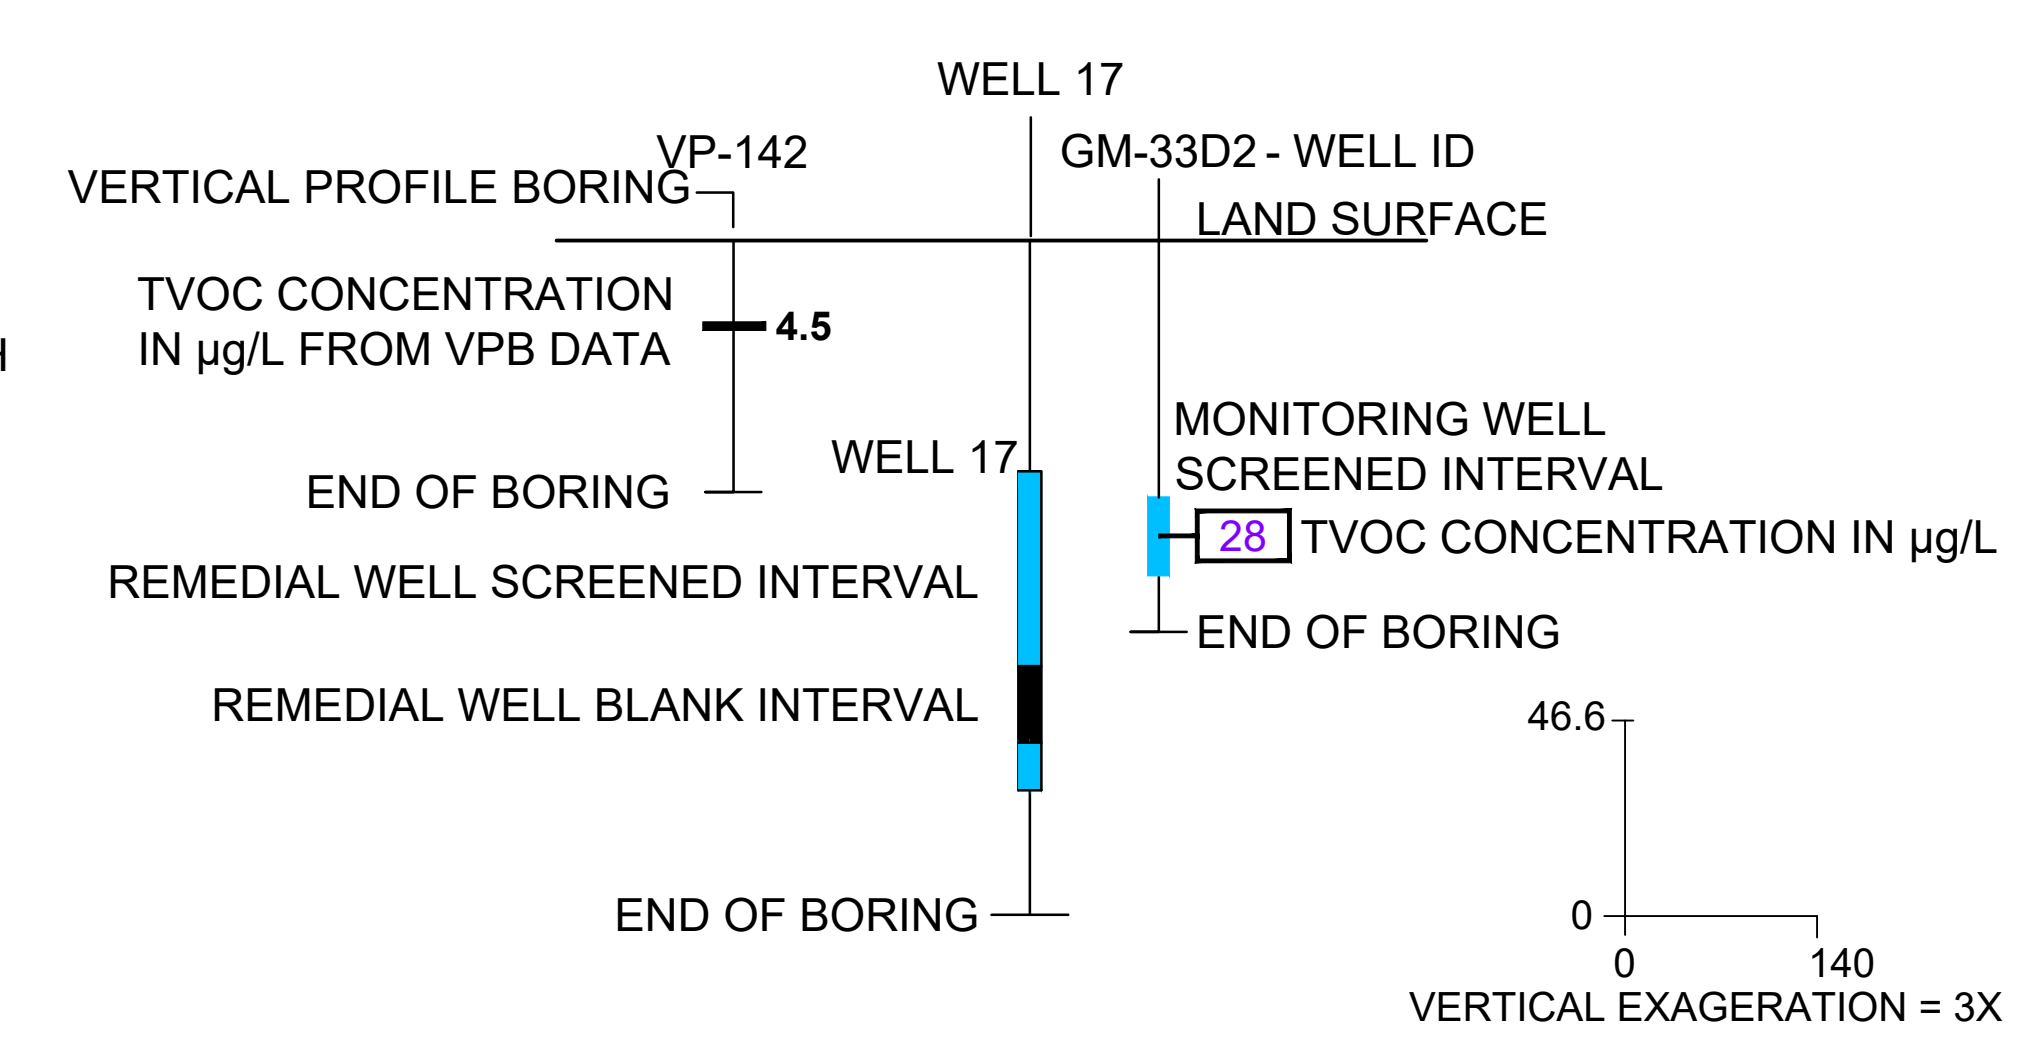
WELL 17

VP-142

GM-33D2 - WELL ID

VERTICAL PROFILE BORING

LAND SURFACE

TVOC CONCENTRATION IN µg/L FROM VPB DATA

4.5

MONITORING WELL SCREENED INTERVAL

WELL 17

END OF BORING

28

TVOC CONCENTRATION IN µg/L

REMEDIAL WELL SCREENED INTERVAL

END OF BORING

REMEDIAL WELL BLANK INTERVAL

46.6

END OF BORING

0

0

140

VERTICAL EXAGERATION = 3X